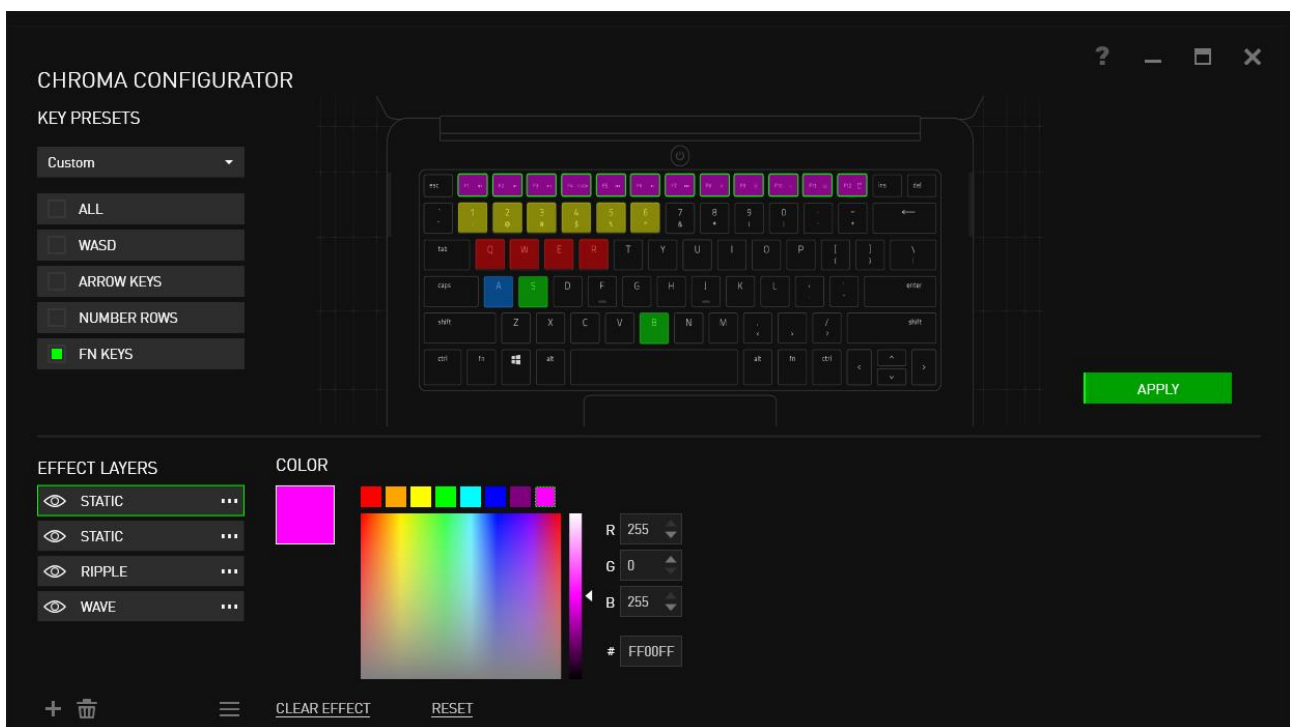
CHROMA CONFIGURATOR

KEY PRESETS

Custom

ALL

WASD

ARROW KEYS

NUMBER ROWS

FN KEYS

esc F1 F2 F3 F4 F5 F6 F7 F8 F9 F10 F11 F12 ins del

1 2 3 4 5 6 7 8 9 0 - =

tab Q W E R T Y U I O P [ ] \

caps A S D F G H J K L ; ' enter

shift Z X C V B N M , . / shift

ctrl fn alt alt fn ctrl

APPLY

EFFECT LAYERS

STATIC

STATIC

RIPPLE

WAVE

COLOR

R 255

G 0

B 255

# FF00FF

CLEAR EFFECT

RESET